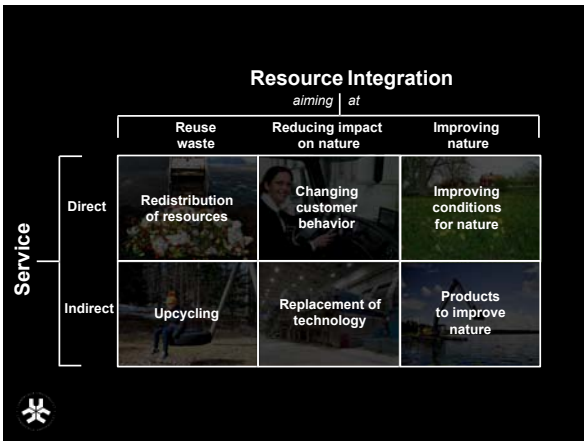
Resource Integration

aiming | at

| | Reuse waste | Reducing impact on nature | Improving nature |
|---|---|---|---|
| Direct | Redistribution of resources | Changing customer behavior | Improving conditions for nature |
| Indirect | Upcycling | Replacement of technology | Products to improve nature |

Service